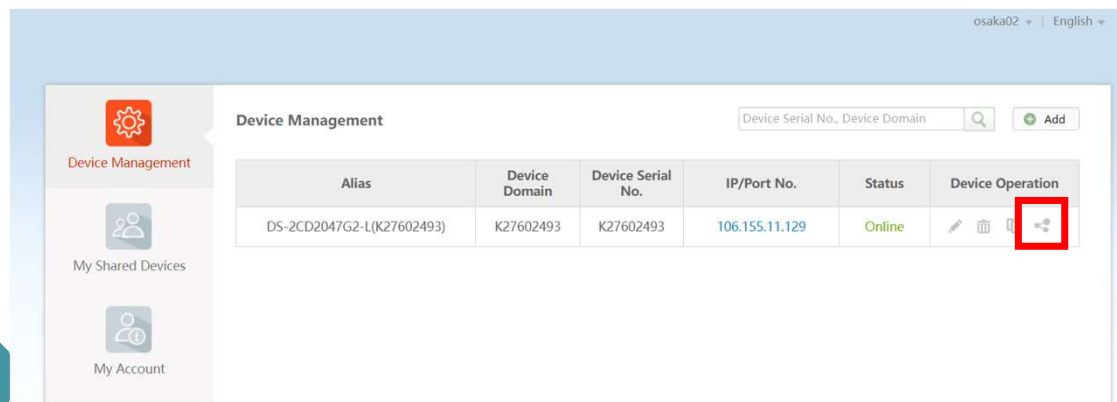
osaka02 | English

Device Management

My Shared Devices

My Account

Device Management

Device Serial No., Device Domain

Add

| Alias | Device Domain | Device Serial No. | IP/Port No. | Status | Device Operation |
|---|---|---|---|---|---|
| DS-2CD2047G2-L(K27602493) | K27602493 | K27602493 | 106.155.11.129 | Online | |